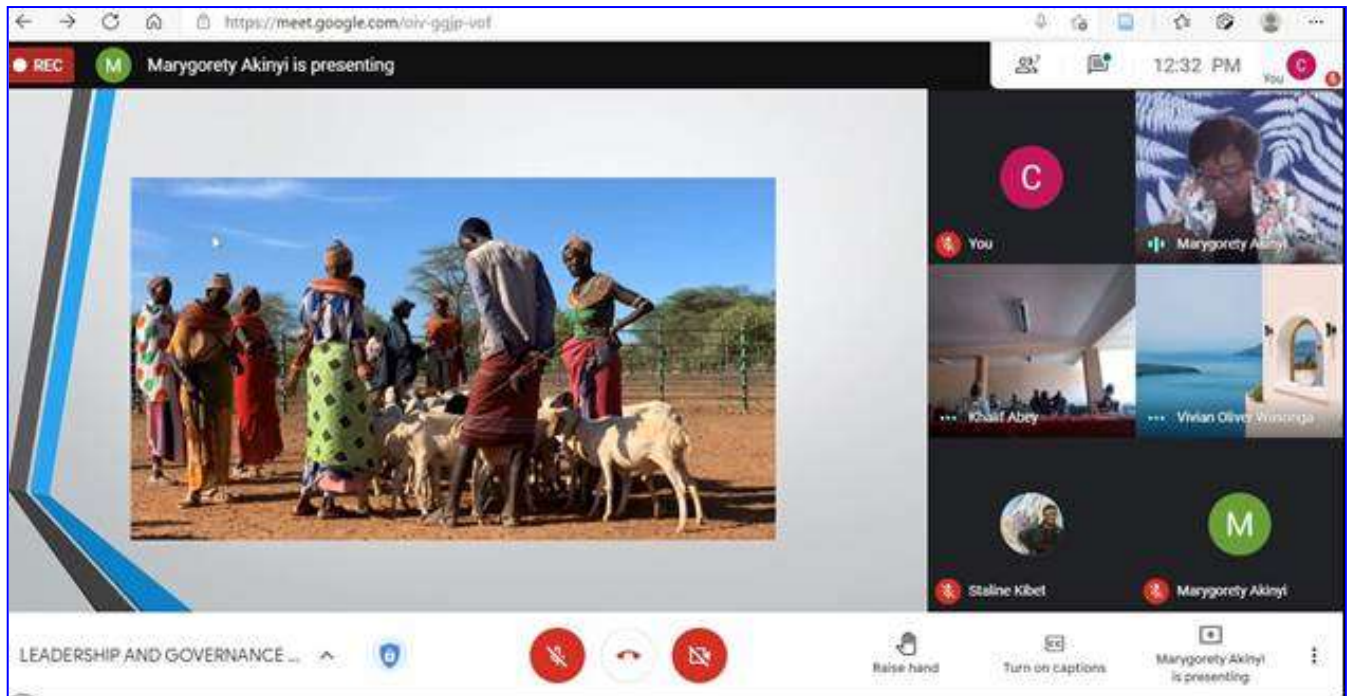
https://meet.google.com/oiv-ggjp-vof

REC M Marygorety Akinyi is presenting

12:32 PM You C

C You

Marygorety Akinyi

Khalif Abey

Vivian Oliver Wasonga

Staline Kibet

M Marygorety Akinyi

LEADERSHIP AND GOVERNANCE ...

Raise hand

Turn on captions

Marygorety Akinyi is presenting